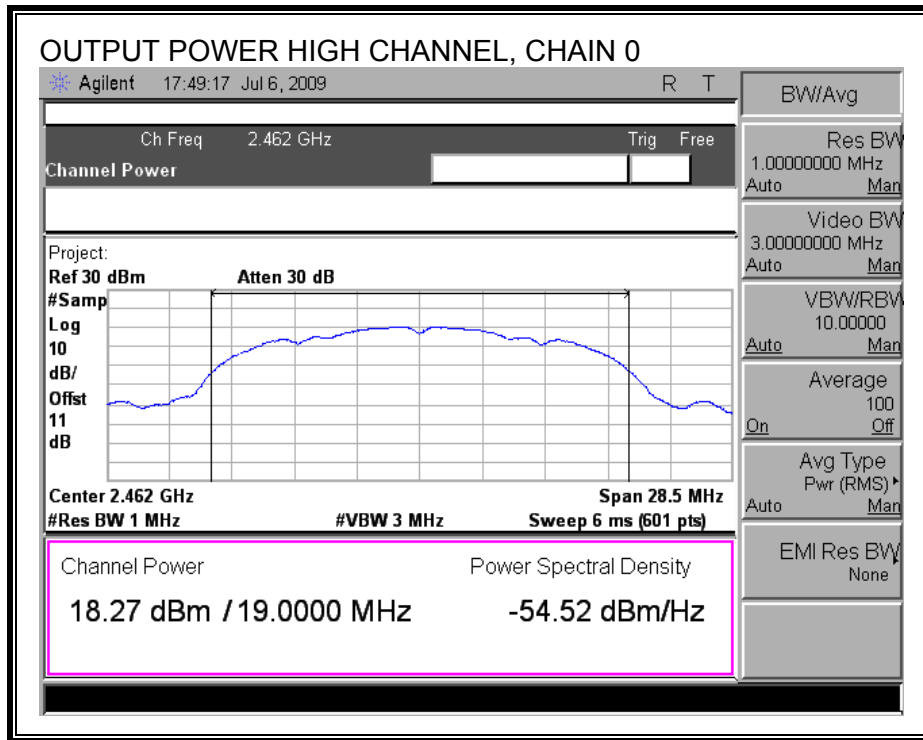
OUTPUT POWER HIGH CHANNEL, CHAIN 0

Agilent 17:49:17 Jul 6, 2009 R T

Ch Freq 2.462 GHz Trig Free

Channel Power

Project:

Ref 30 dBm Atten 30 dB

#Samp
Log
10
dB/
Offst
11
dB

Center 2.462 GHz Span 28.5 MHz

#Res BW 1 MHz #VBW 3 MHz Sweep 6 ms (601 pts)

Channel Power Power Spectral Density

18.27 dBm /19.0000 MHz -54.52 dBm/Hz

BW/Avg

Res BW
1.00000000 MHz
Auto Man

Video BW
3.00000000 MHz
Auto Man

VBW/RBW
10.00000
Auto Man

Average
100
On Off

Avg Type
Pwr (RMS)
Auto Man

EMI Res BW
None